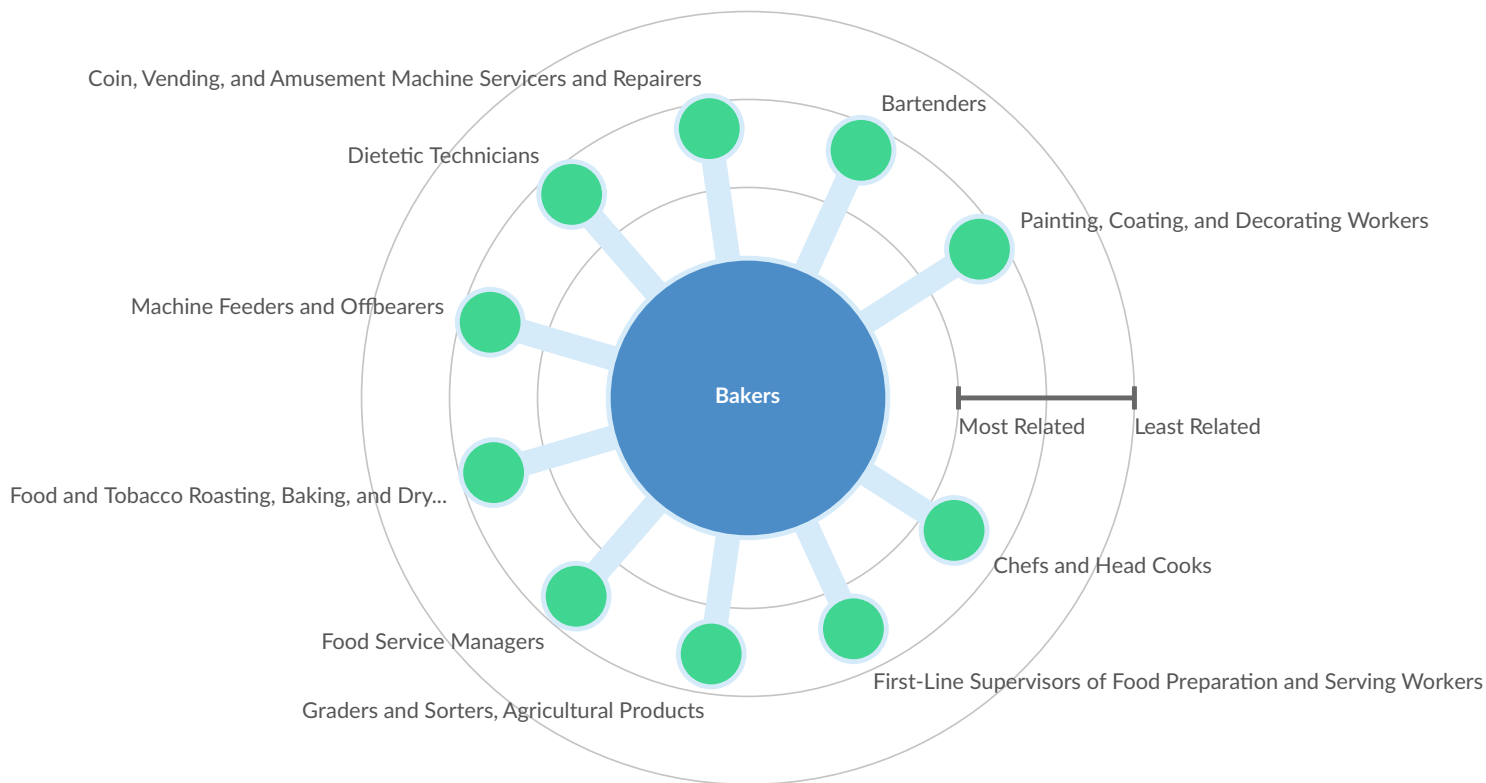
Coin, Vending, and Amusement Machine Servicers and Repairers

Bartenders

Dietetic Technicians

Painting, Coating, and Decorating Workers

Machine Feeders and Offbearers

Bakers

Most Related

Least Related

Food and Tobacco Roasting, Baking, and Dry...

Chefs and Head Cooks

Food Service Managers

First-Line Supervisors of Food Preparation and Serving Workers

Graders and Sorters, Agricultural Products